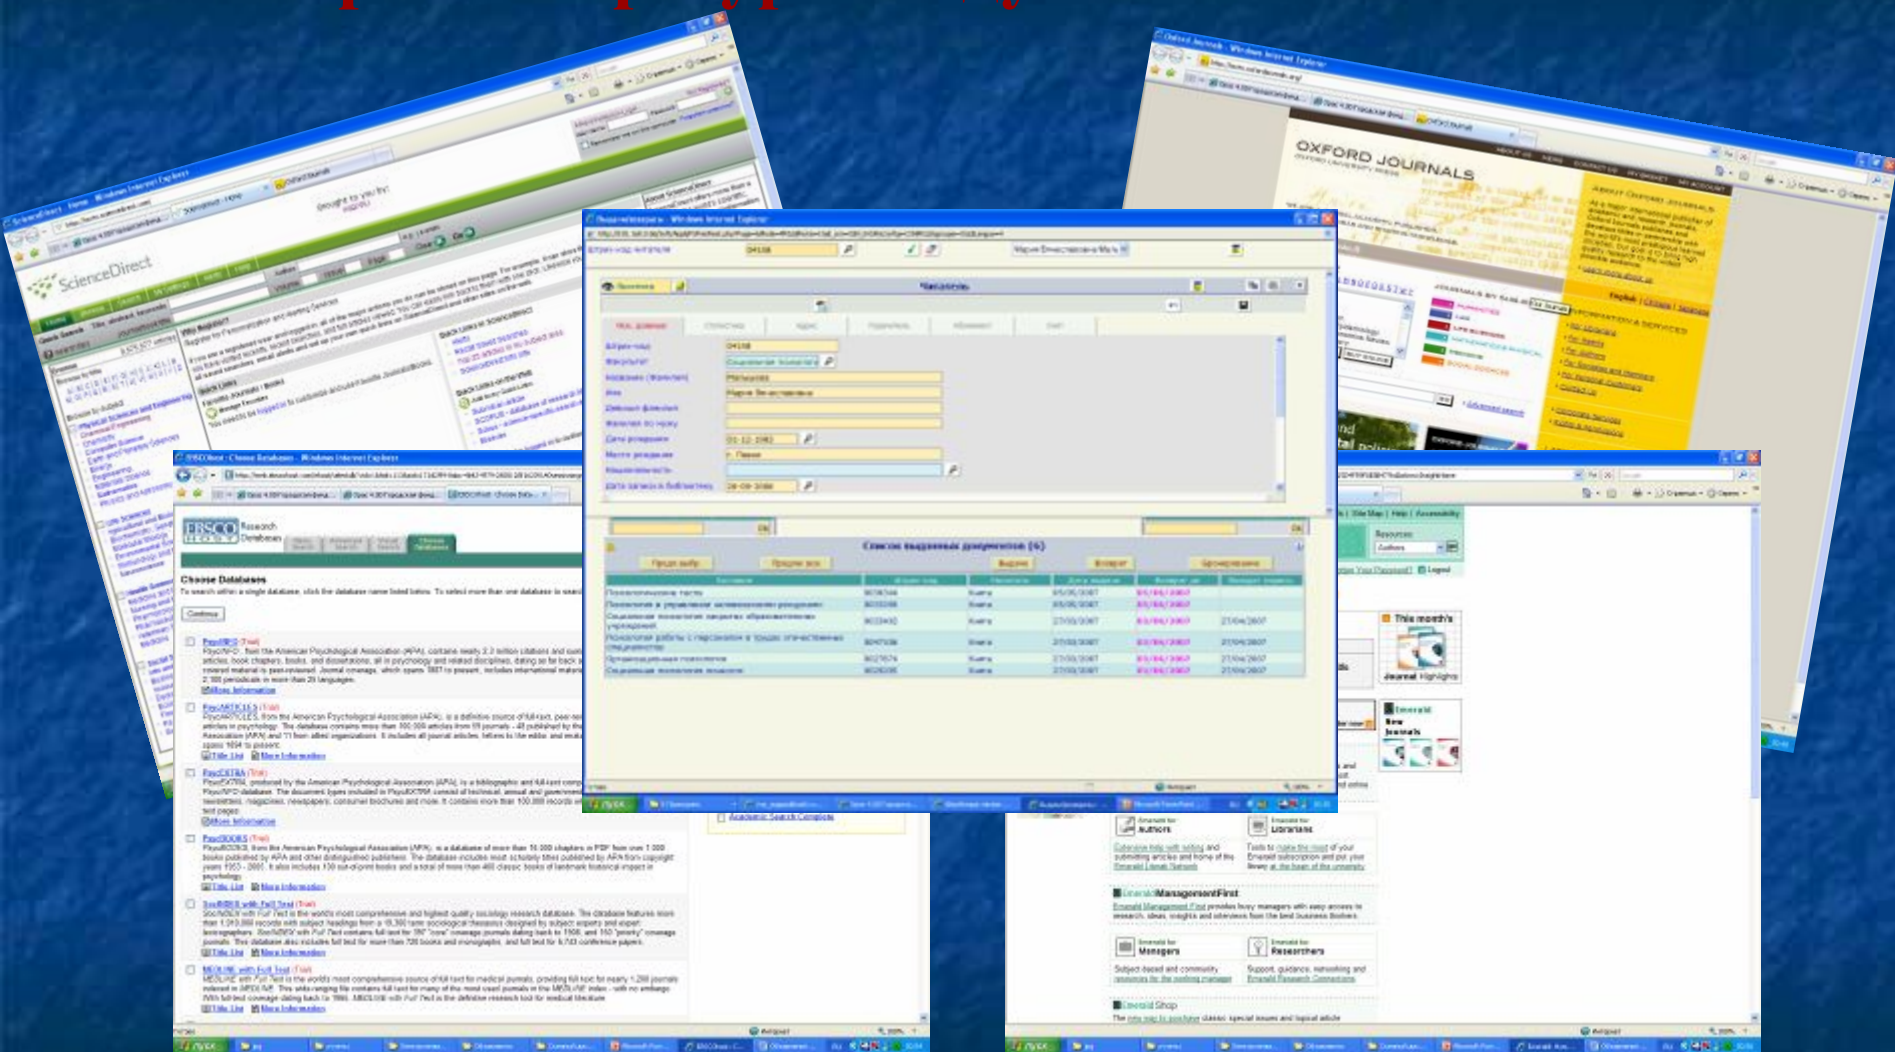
ScienceDirect

OXFORD JOURNALS
OXFORD UNIVERSITY PRESS

EBSCO HOST Research Databases

Choose Databases

Continue

PsycINFO (Trial)

PsycARTICLES (Trial)

PsycEXTRA (Trial)

PsycBOOKS (Trial)

SocINDEX with Full Text (Trial)

MEDLINE with Full Text (Trial)

Title List More Information

Academic Search Complete

Читатель

Список выданных документов (6)

This month's Journal Highlights

Emerald New Journals

Emerald for Authors

Emerald for Librarians

EmeraldManagementFirst

Emerald for Managers

Emerald for Researchers

Emerald Shop

пуск